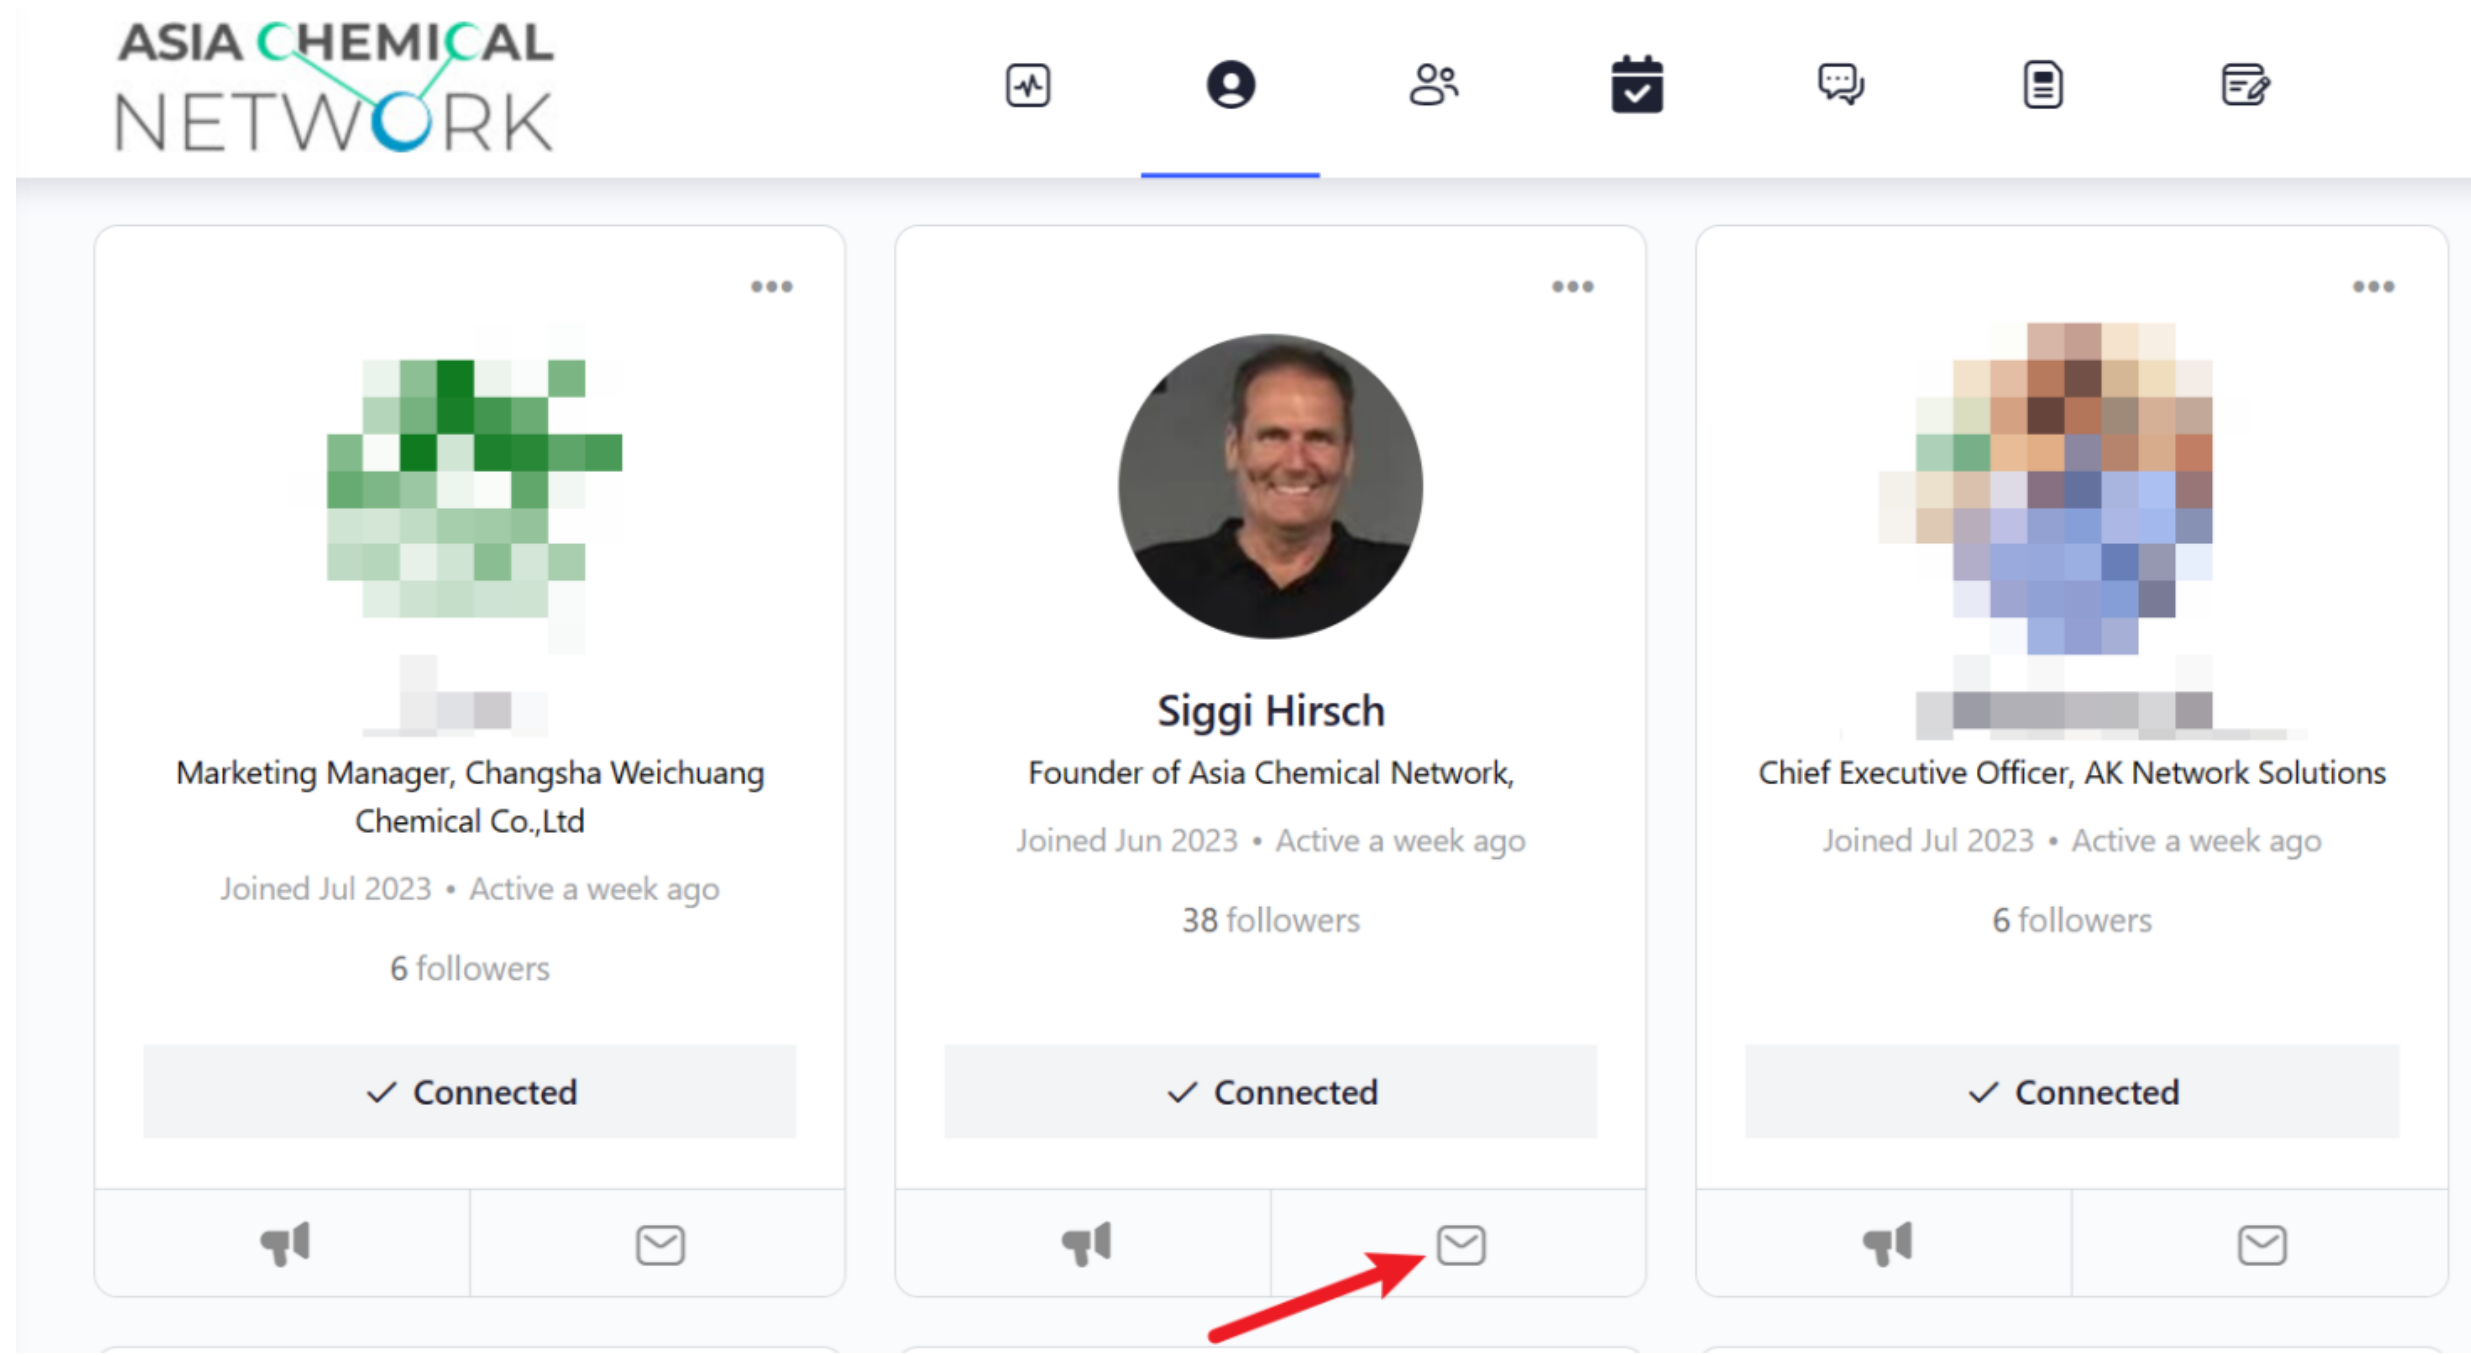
ASIA CHEMICAL NETWORK

Marketing Manager, Changsha Weichuang Chemical Co.,Ltd

Joined Jul 2023 • Active a week ago

6 followers

✓ Connected

Siggi Hirsch

Founder of Asia Chemical Network,

Joined Jun 2023 • Active a week ago

38 followers

✓ Connected

Chief Executive Officer, AK Network Solutions

Joined Jul 2023 • Active a week ago

6 followers

✓ Connected